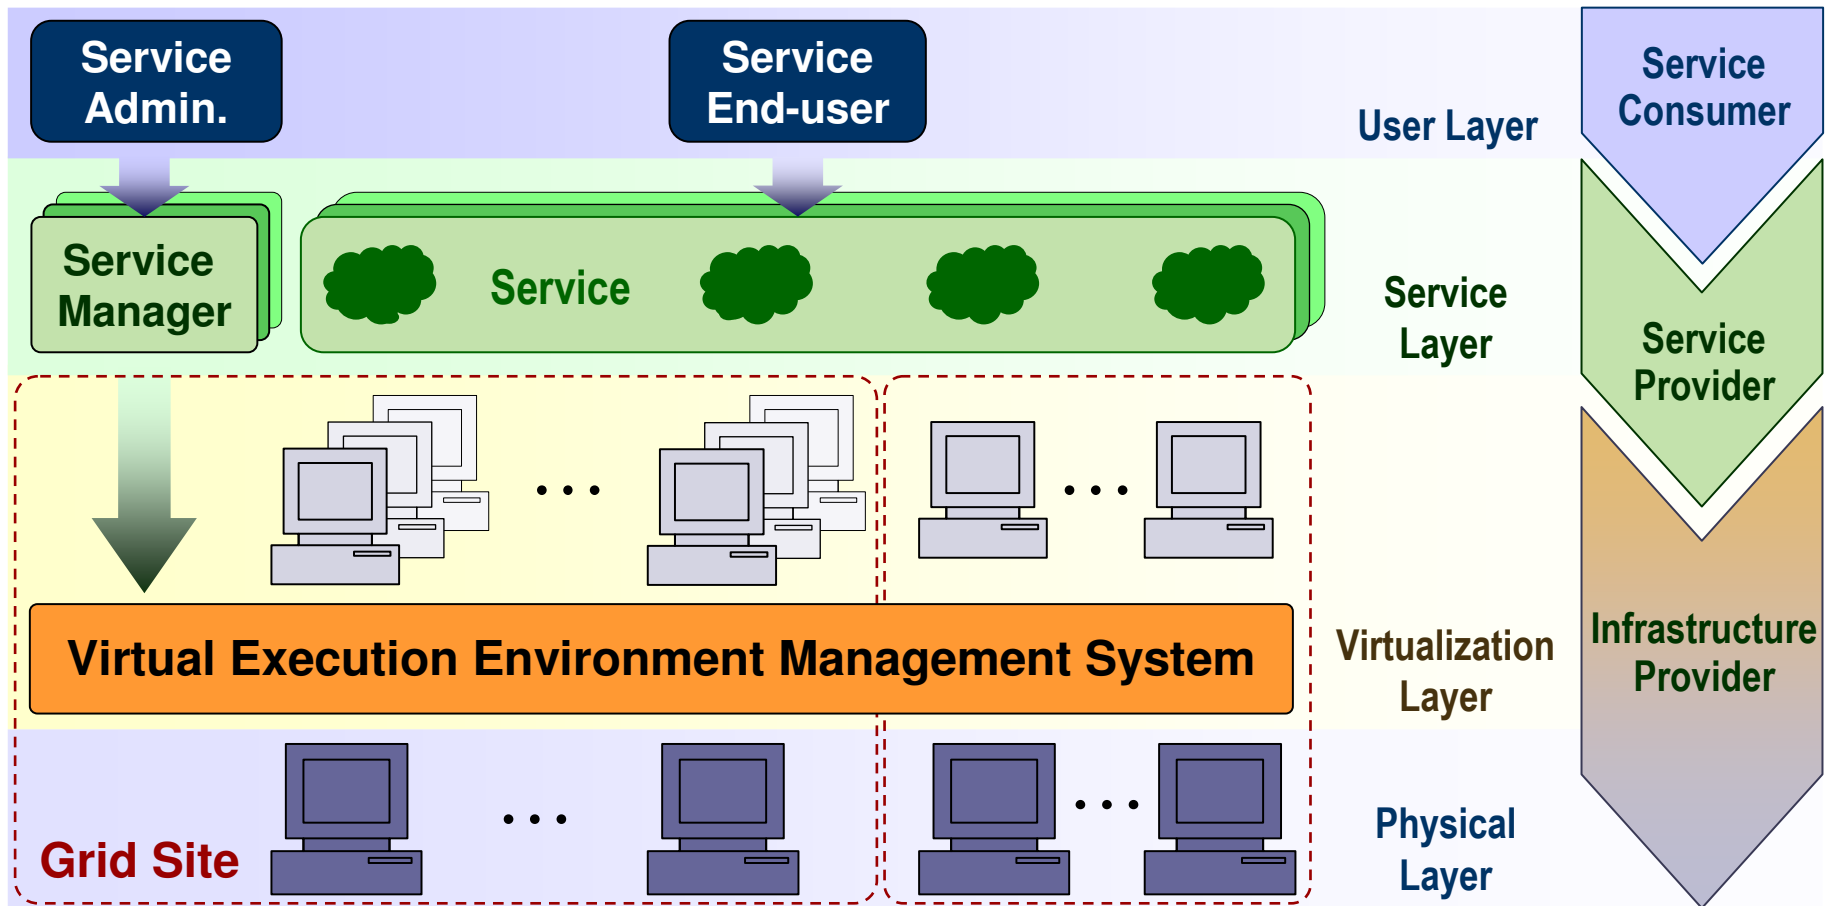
Service Admin.

Service End-user

User Layer

Service Consumer

Service Manager

Service

Service Layer

Service Provider

. . .

. . .

Virtual Execution Environment Management System

Virtualization Layer

Infrastructure Provider

. . .

. . .

Grid Site

Physical Layer